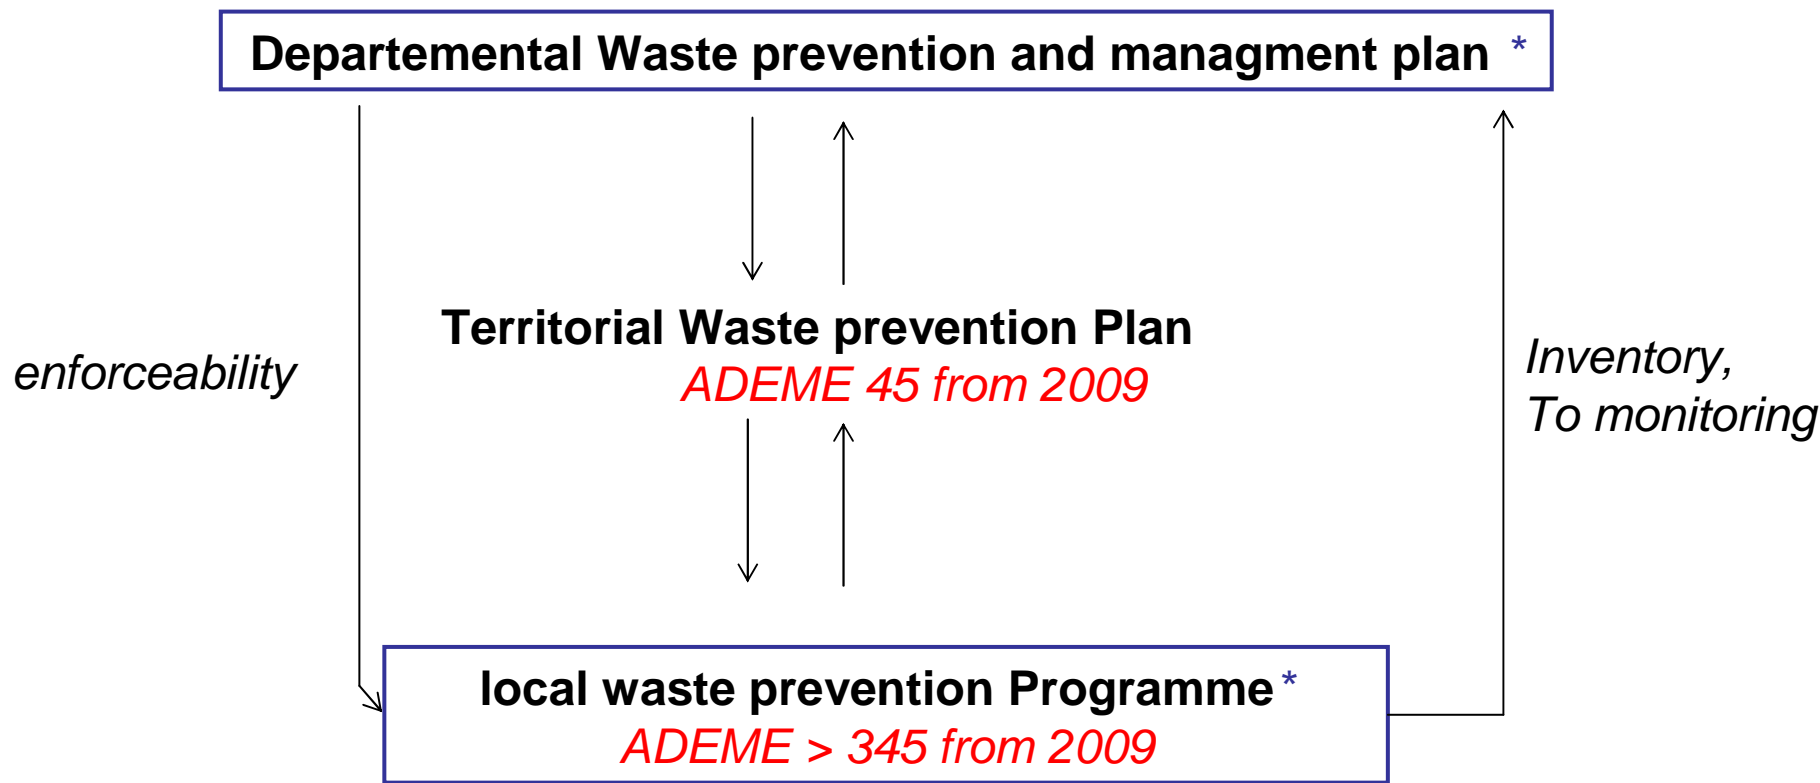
Departemental Waste prevention and managment plan *

enforceability

Territorial Waste prevention Plan
ADEME 45 from 2009

Inventory,
To monitoring

local waste prevention Programme *
ADEME > 345 from 2009